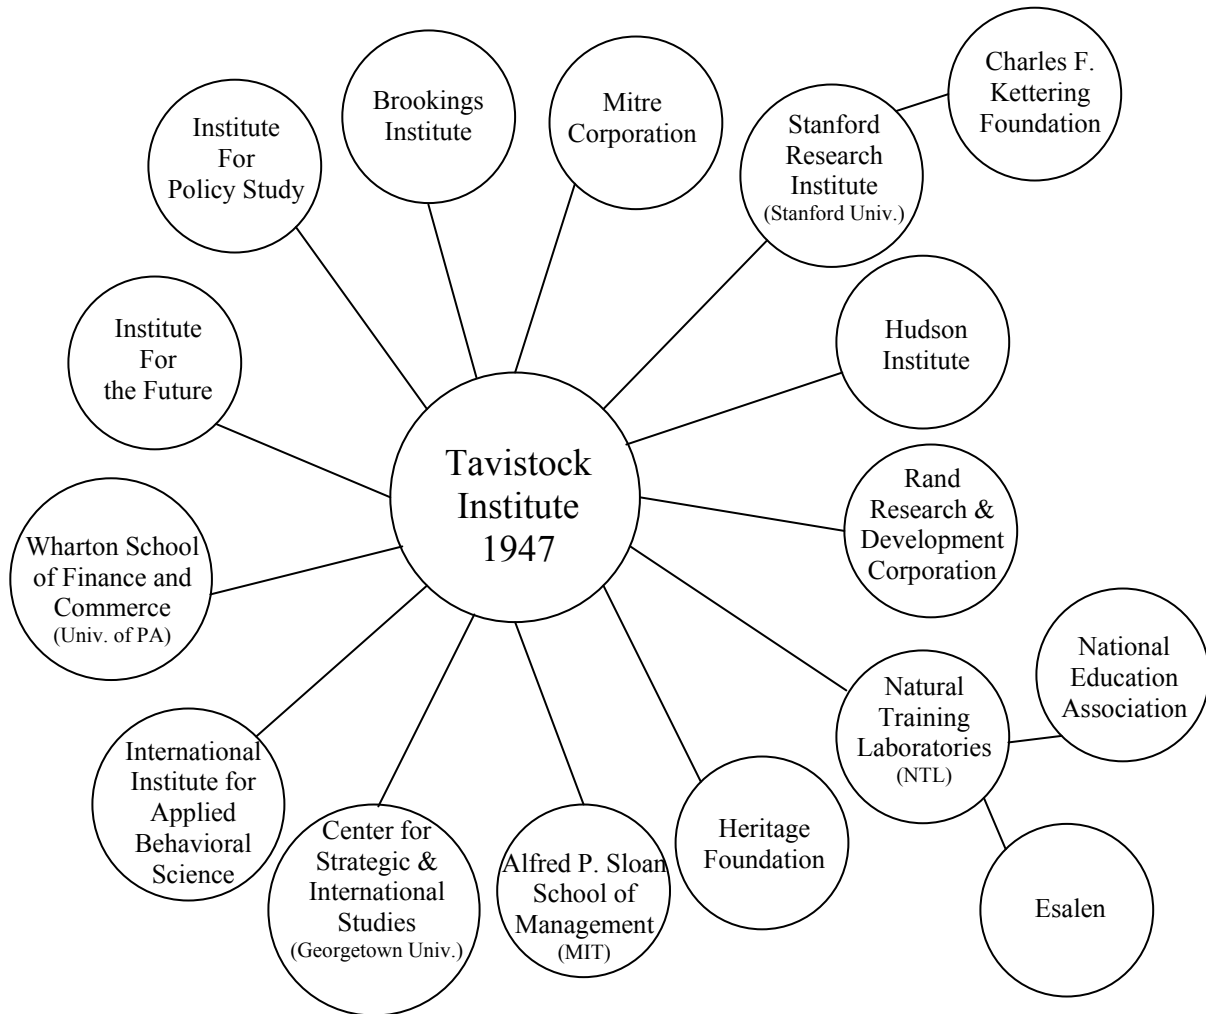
Charles F. Kettering Foundation

Brookings Institute

Mitre Corporation

Institute For Policy Study

Stanford Research Institute (Stanford Univ.)

Institute For the Future

Hudson Institute

Tavistock Institute 1947

Rand Research & Development Corporation

Wharton School of Finance and Commerce (Univ. of PA)

National Education Association

Natural Training Laboratories (NTL)

International Institute for Applied Behavioral Science

Center for Strategic & International Studies (Georgetown Univ.)

Alfred P. Sloan School of Management (MIT)

Heritage Foundation

Esalen